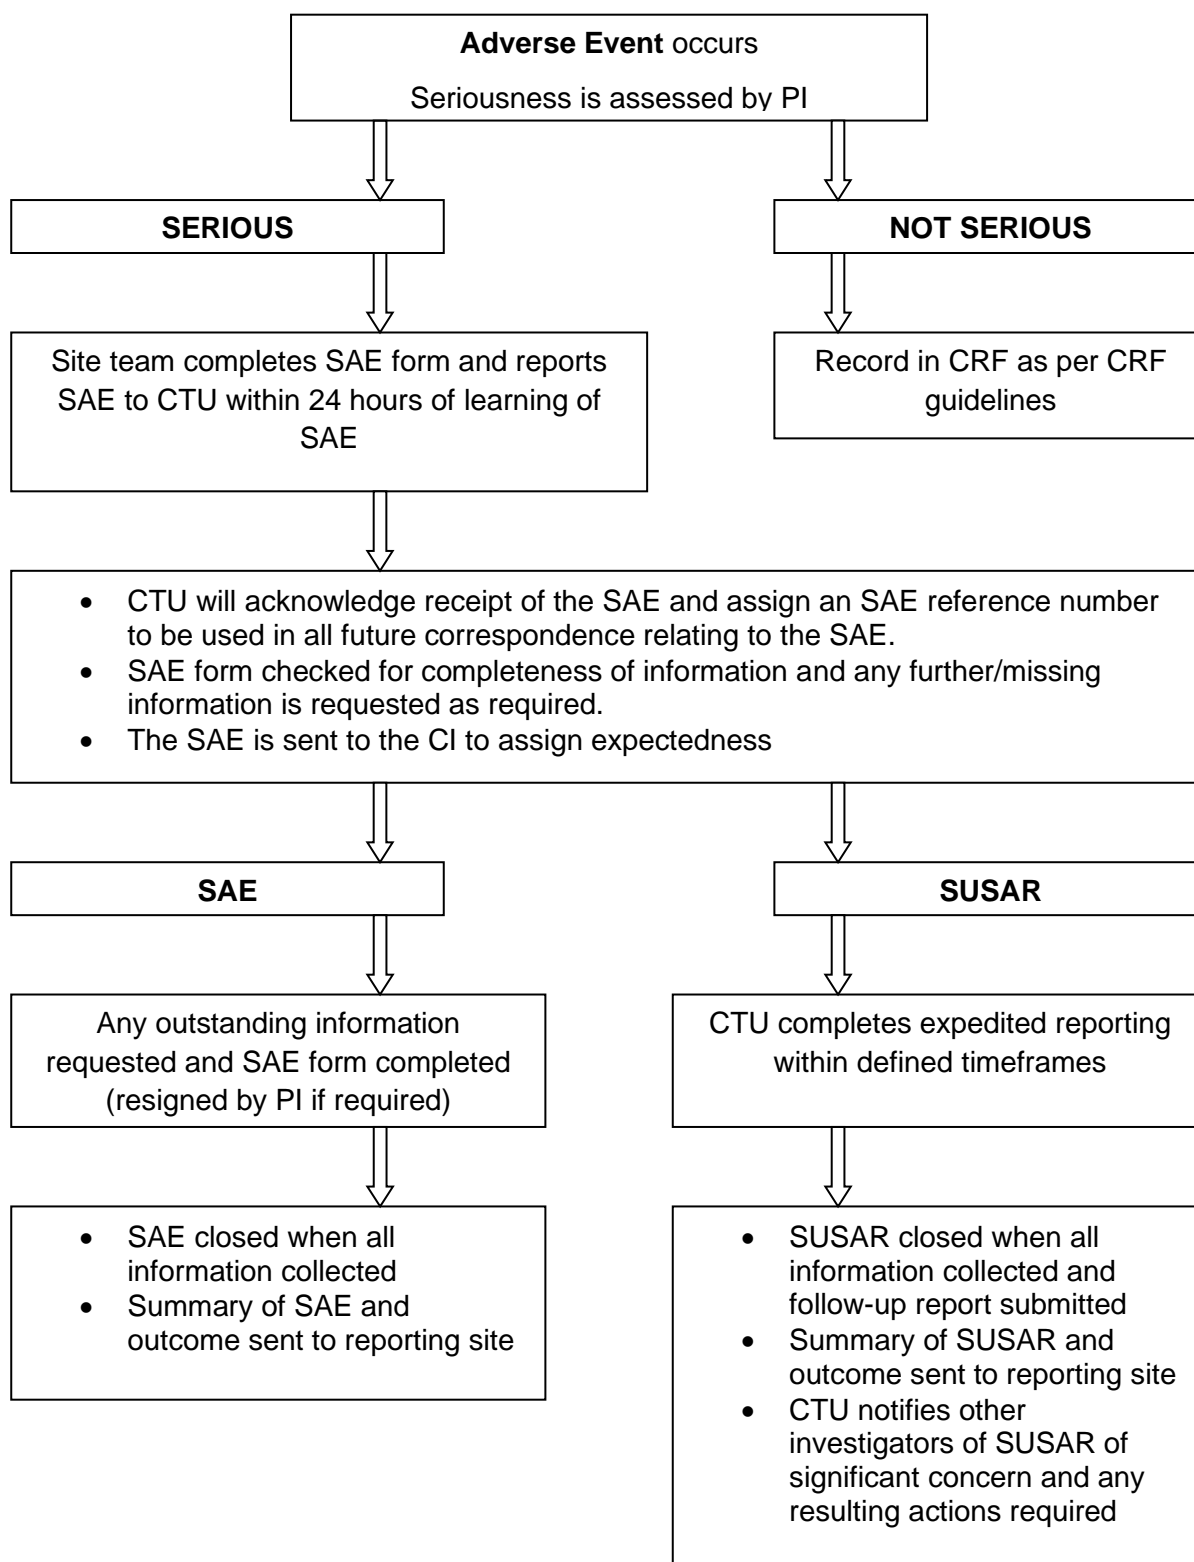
**Adverse Event** occurs

Seriousness is assessed by PI

**SERIOUS**

**NOT SERIOUS**

Site team completes SAE form and reports SAE to CTU within 24 hours of learning of SAE

Record in CRF as per CRF guidelines

- CTU will acknowledge receipt of the SAE and assign an SAE reference number to be used in all future correspondence relating to the SAE.
- SAE form checked for completeness of information and any further/missing information is requested as required.
- The SAE is sent to the CI to assign expectedness

**SAE**

**SUSAR**

Any outstanding information requested and SAE form completed (resigned by PI if required)

CTU completes expedited reporting within defined timeframes

- SAE closed when all information collected
- Summary of SAE and outcome sent to reporting site

- SUSAR closed when all information collected and follow-up report submitted
- Summary of SUSAR and outcome sent to reporting site
- CTU notifies other investigators of SUSAR of significant concern and any resulting actions required